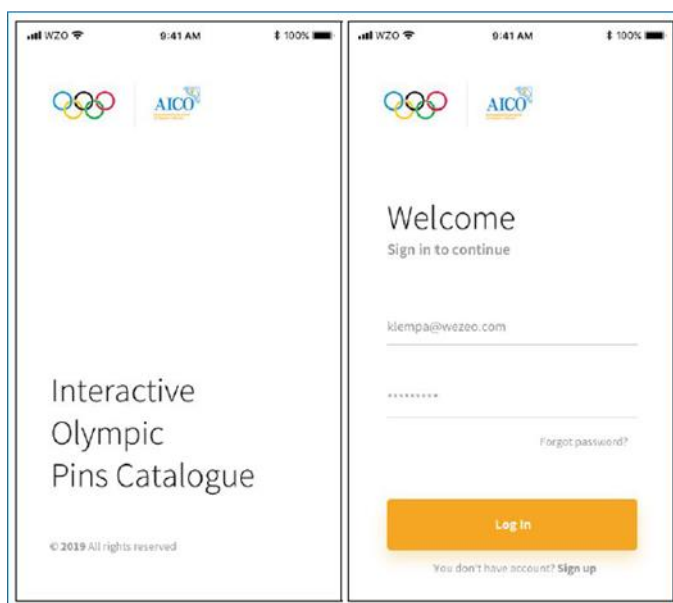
WZO 9:41 AM 100%

AICO

Interactive Olympic Pins Catalogue

© 2019 All rights reserved

WZO 9:41 AM 100%

AICO

Welcome
Sign in to continue

klempa@wezeo.com

•••••••••

Forgot password?

Log In

You don't have account? Sign up